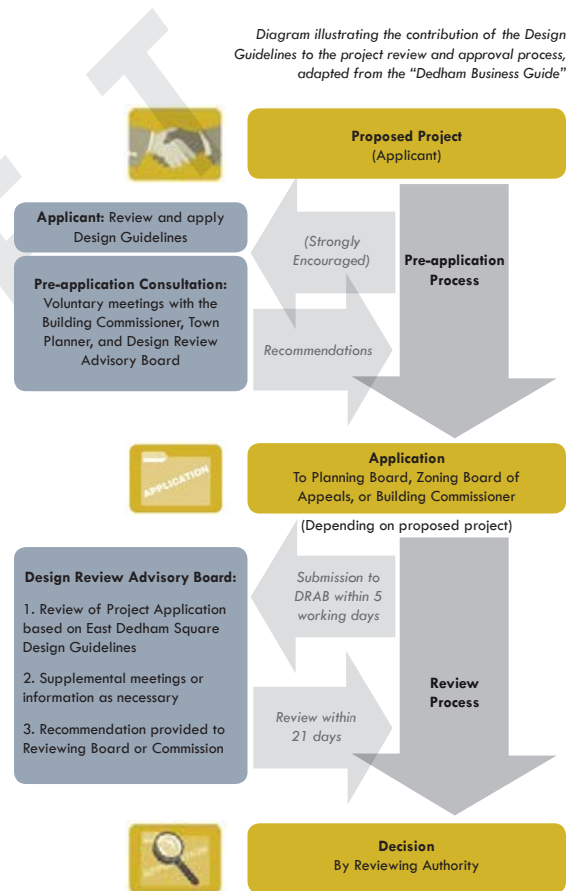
Diagram illustrating the contribution of the Design Guidelines to the project review and approval process, adapted from the "Dedham Business Guide"

**Proposed Project**
(Applicant)

**Applicant:** Review and apply Design Guidelines

**Pre-application Consultation:** Voluntary meetings with the Building Commissioner, Town Planner, and Design Review Advisory Board

(Strongly Encouraged)

Recommendations

**Pre-application Process**

APPLICATION

**Application**
To Planning Board, Zoning Board of Appeals, or Building Commissioner

(Depending on proposed project)

**Design Review Advisory Board:**

1. Review of Project Application based on East Dedham Square Design Guidelines

2. Supplemental meetings or information as necessary

3. Recommendation provided to Reviewing Board or Commission

Submission to DRAB within 5 working days

Review within 21 days

**Review Process**

**Decision**
By Reviewing Authority